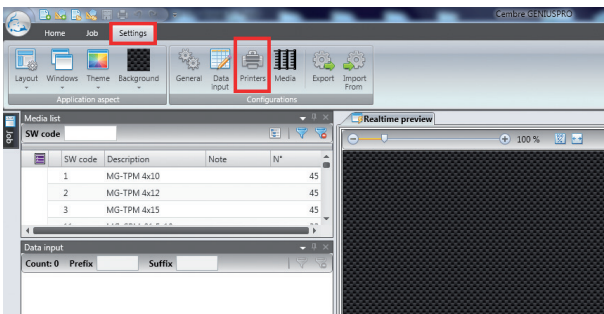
Cembre GENIUSPRO

Home Job Settings

Layout Windows Theme Background
Application aspect

General Data input Printers Media Export Import From
Configurations

Job

Media list
SW code

| | SW code | Description | Note | N° |
|---|---|---|---|---|
| | 1 | MG-TPM 4x10 | | 45 |
| | 2 | MG-TPM 4x12 | | 45 |
| | 3 | MG-TPM 4x15 | | 45 |

Data input
Count: 0 Prefix Suffix

Realtime preview
100 %